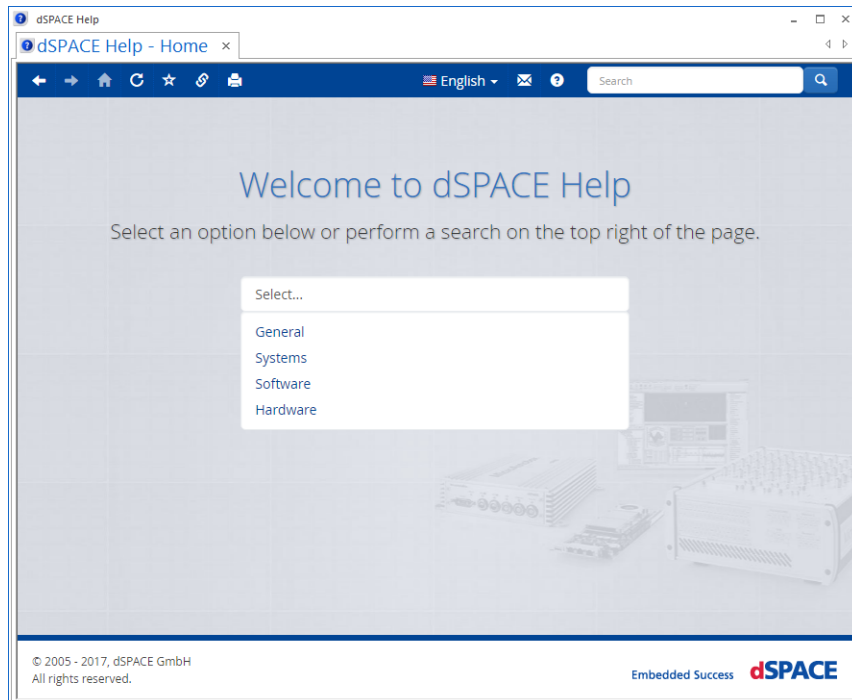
dSPACE Help

dSPACE Help - Home ×

English

Search

Welcome to dSPACE Help

Select an option below or perform a search on the top right of the page.

Select...

General
Systems
Software
Hardware

© 2005 - 2017, dSPACE GmbH
All rights reserved.

Embedded Success dSPACE